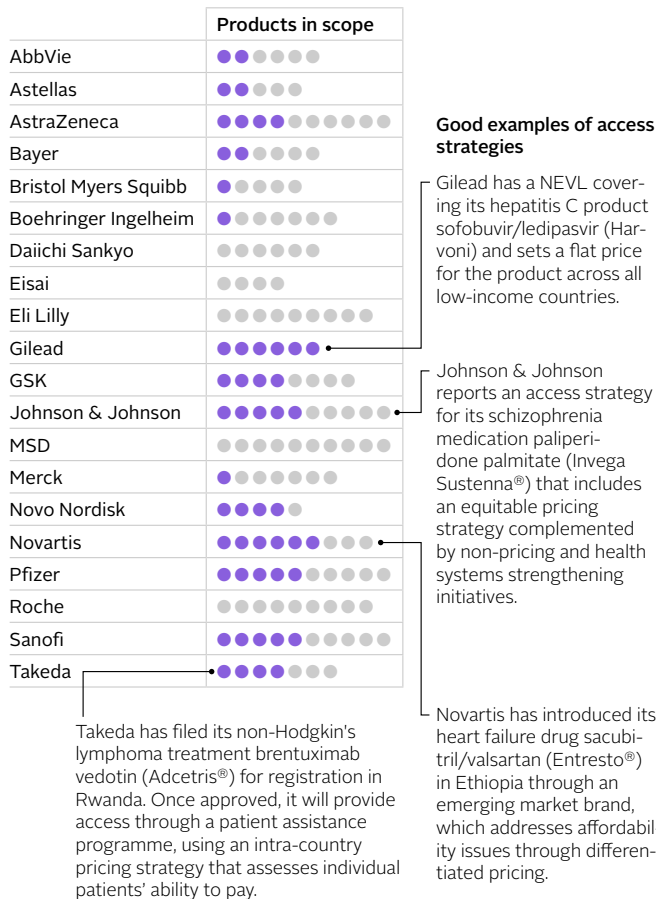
| | Products in scope |
|---|---|
| AbbVie | |
| Astellas | |
| AstraZeneca | |
| Bayer | |
| Bristol Myers Squibb | |
| Boehringer Ingelheim | |
| Daiichi Sankyo | |
| Eisai | |
| Eli Lilly | |
| Gilead | |
| GSK | |
| Johnson & Johnson | |
| MSD | |
| Merck | |
| Novo Nordisk | |
| Novartis | |
| Pfizer | |
| Roche | |
| Sanofi | |
| Takeda | |

Good examples of access strategies

Gilead has a NEVL covering its hepatitis C product sofobuvir/ledipasvir (Harvoni) and sets a flat price for the product across all low-income countries.

Johnson & Johnson reports an access strategy for its schizophrenia medication paliperidone palmitate (Invega Sustenna®) that includes an equitable pricing strategy complemented by non-pricing and health systems strengthening initiatives.

Novartis has introduced its heart failure drug sacubitril/valsartan (Entresto®) in Ethiopia through an emerging market brand, which addresses affordabil ity issues through differentiated pricing.

Takeda has filed its non-Hodgkin's lymphoma treatment brentuximab vedotin (Adcetris®) for registration in Rwanda. Once approved, it will provide access through a patient assistance programme, using an intra-country pricing strategy that assesses individual patients' ability to pay.